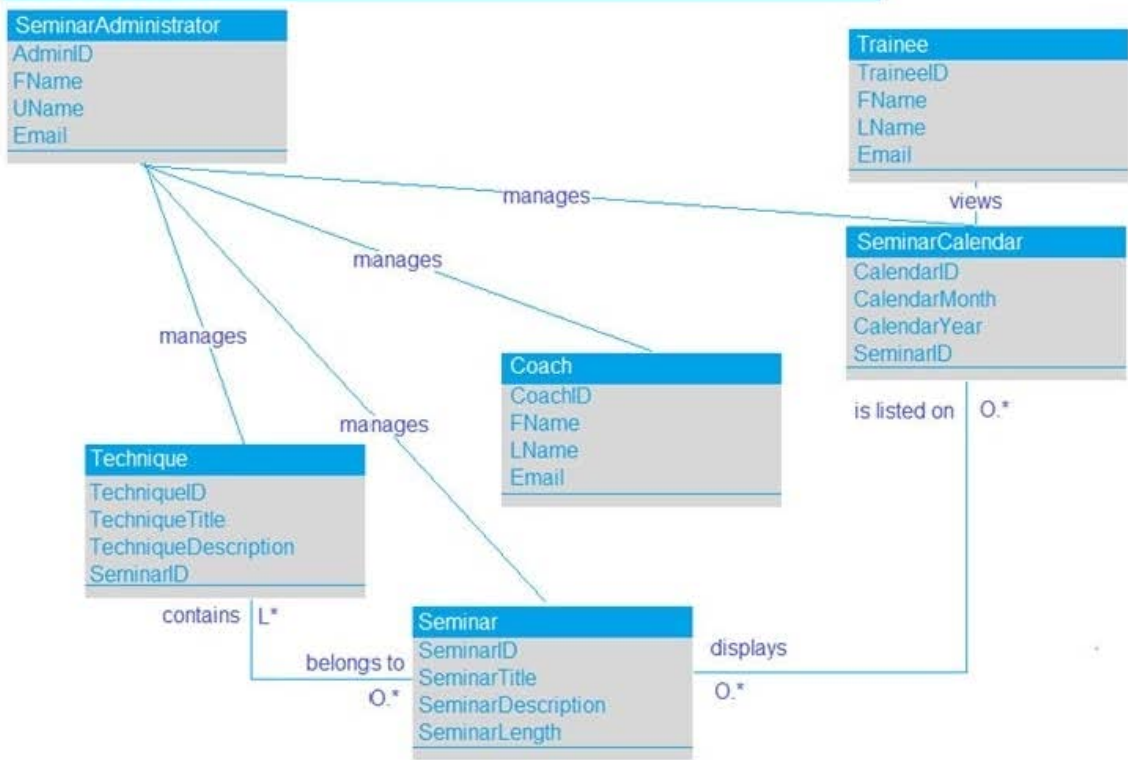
SeminarAdministrator
AdminID
FName
UName
Email

Trainee
TraineeID
FName
LName
Email

manages

views

SeminarCalendar
CalendarID
CalendarMonth
CalendarYear
SeminarID

manages

manages

Coach
CoachID
FName
LName
Email

manages

is listed on

O.*

Technique
TechniqueID
TechniqueTitle
TechniqueDescription
SeminarID

contains

L*

Seminar
SeminarID
SeminarTitle
SeminarDescription
SeminarLength

belongs to

O.*

displays

O.*